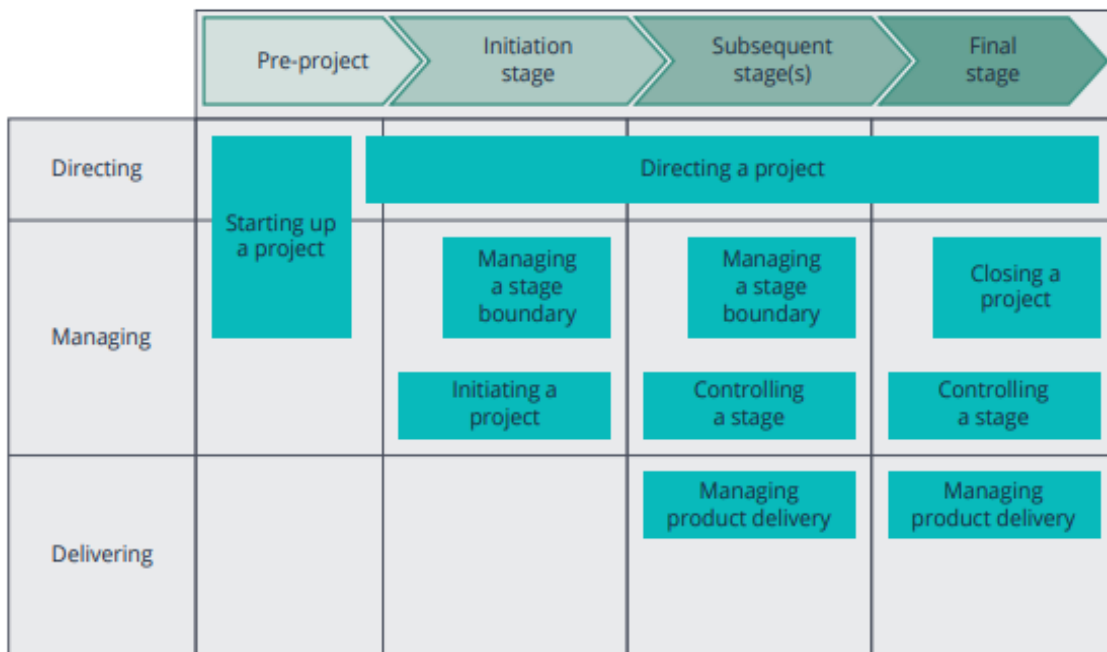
| | Pre-project | Initiation stage | Subsequent stage(s) | Final stage |
|---|---|---|---|---|
| Directing | Starting up a project | Directing a project | | |
| Managing | | Managing a stage boundary<br>Initiating a project | Managing a stage boundary<br>Controlling a stage | Closing a project<br>Controlling a stage |
| Delivering | | | Managing product delivery | Managing product delivery |